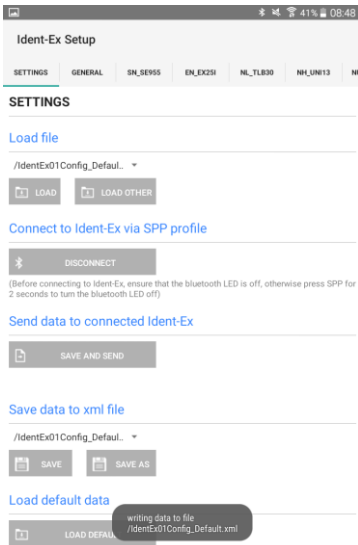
41% 08:48

Ident-Ex Setup

SETTINGS GENERAL SN_SE955 EN_EX25I NL_TLB30 NH_UNI13 N

SETTINGS

Load file

/IdentEx01Config_Defaul..

LOAD LOAD OTHER

Connect to Ident-Ex via SPP profile

DISCONNECT

(Before connecting to Ident-Ex, ensure that the bluetooth LED is off, otherwise press SPP for 2 seconds to turn the bluetooth LED off)

Send data to connected Ident-Ex

SAVE AND SEND

Save data to xml file

/IdentEx01Config_Defaul..

SAVE SAVE AS

Load default data

LOAD DEFAU

writing data to file /IdentEx01Config_Default.xml